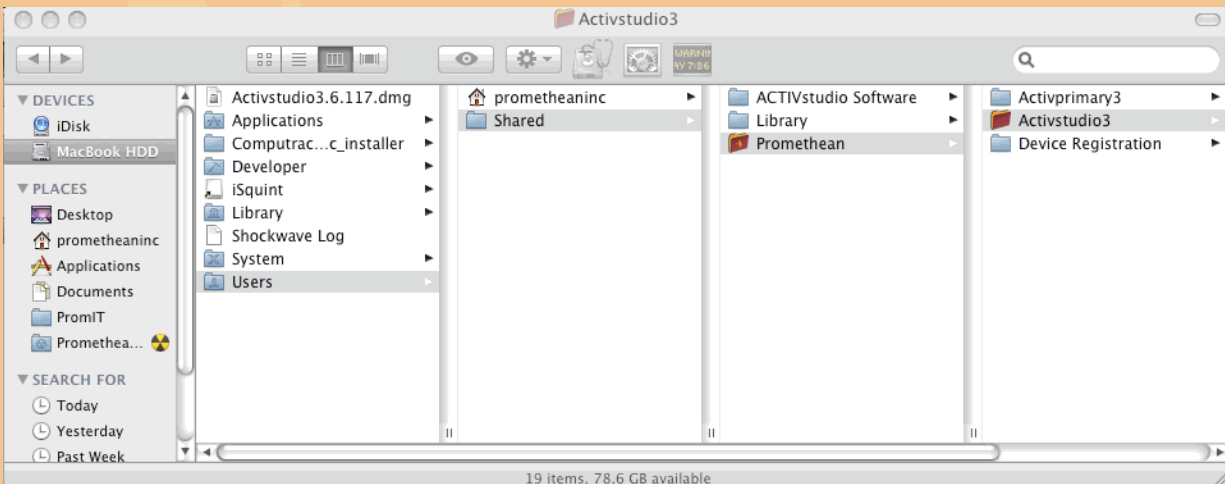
Activstudio3

WARNI
AY 7:36

DEVICES
iDisk
MacBook HDD
PLACES
Desktop
prometheaninc
Applications
Documents
PromIT
Promethea...
SEARCH FOR
Today
Yesterday
Past Week

Activstudio3.6.117.dmg
Applications
Computrac...c_installer
Developer
iSquint
Library
Shockwave Log
System
Users

prometheaninc
Shared

ACTIVstudio Software
Library
Promethean

Activprimary3
Activstudio3
Device Registration

19 items, 78.6 GB available